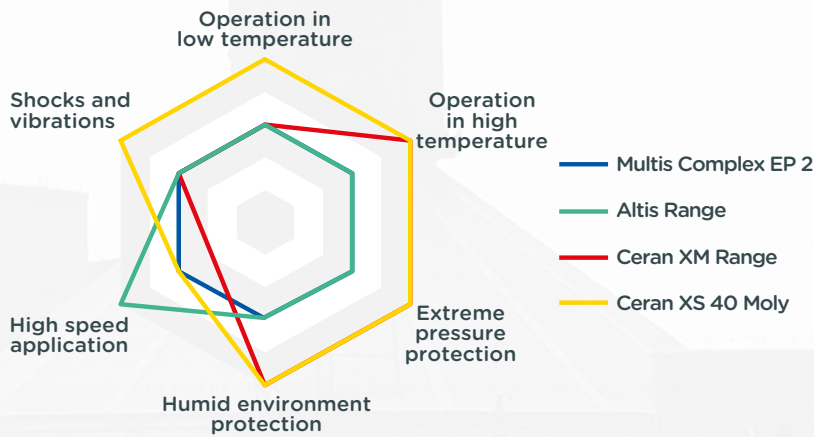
Operation in low temperature

Operation in high temperature

Extreme pressure protection

Humid environment protection

High speed application

Shocks and vibrations

Multis Complex EP 2

Altis Range

Ceran XM Range

Ceran XS 40 Moly